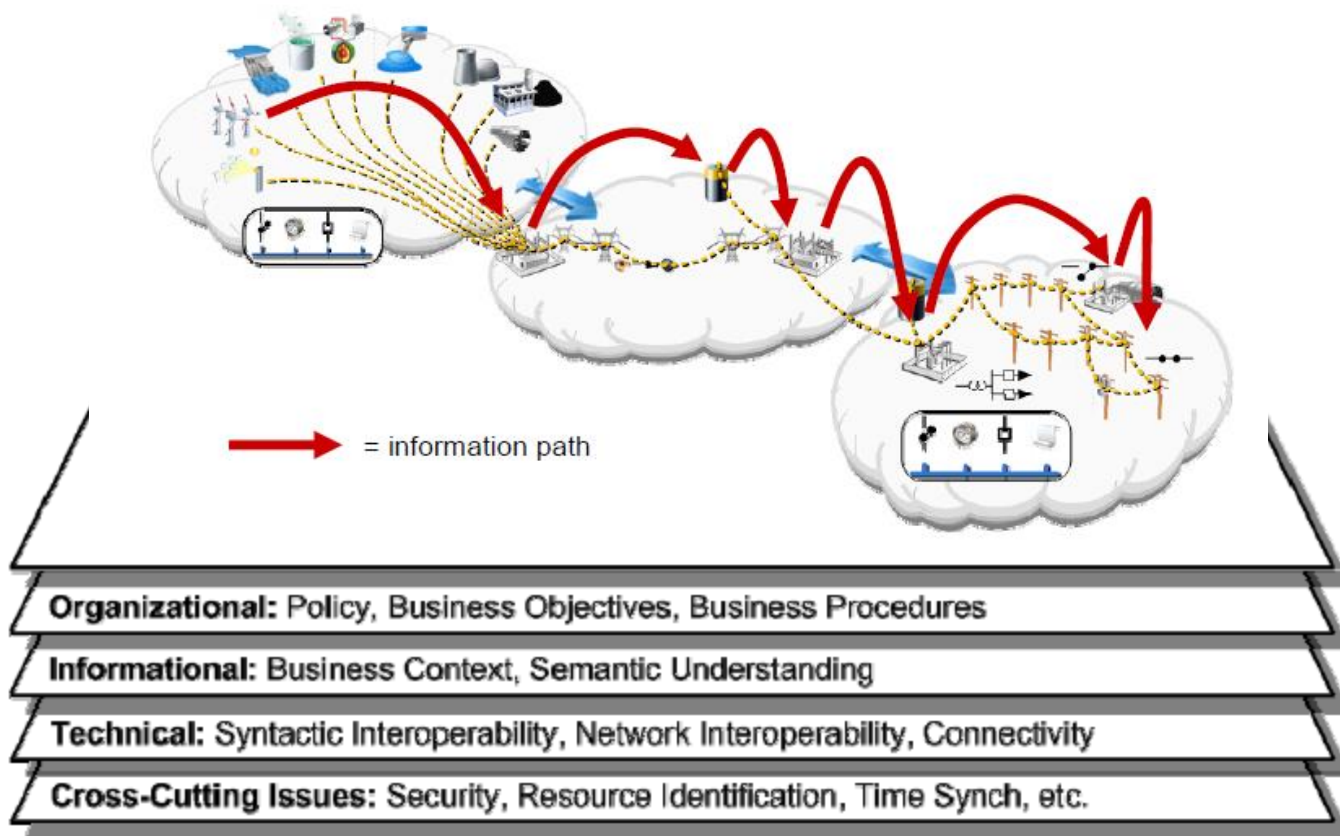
= information path

**Organizational:** Policy, Business Objectives, Business Procedures

**Informational:** Business Context, Semantic Understanding

**Technical:** Syntactic Interoperability, Network Interoperability, Connectivity

**Cross-Cutting Issues:** Security, Resource Identification, Time Synch, etc.